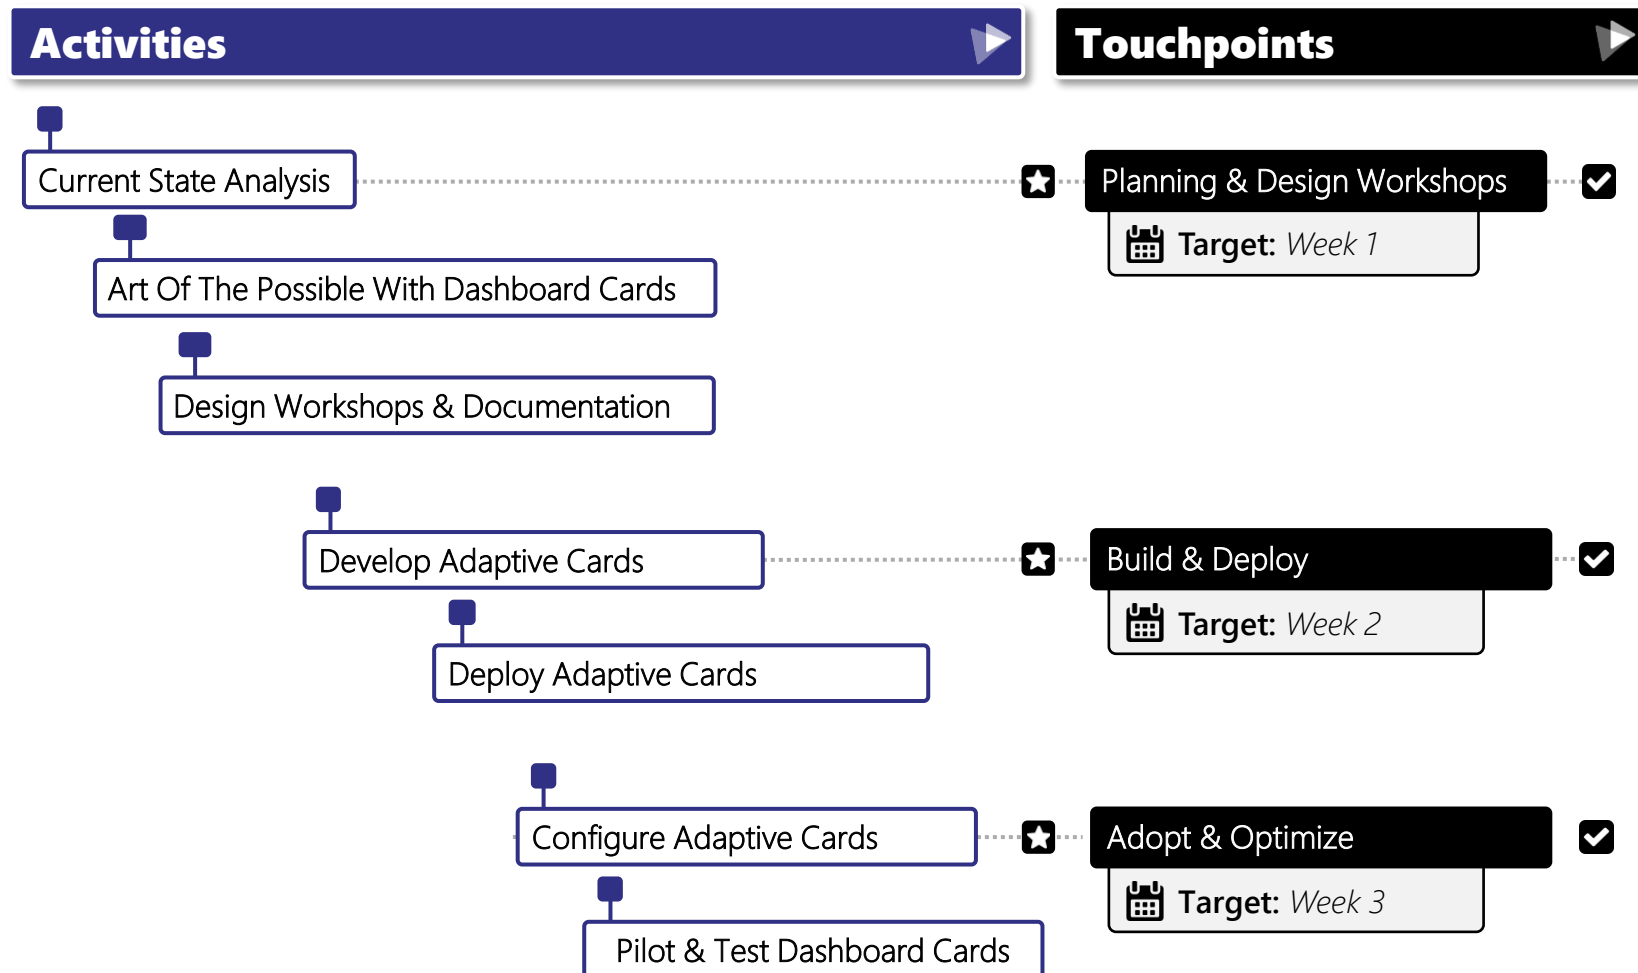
Activities

Touchpoints

Current State Analysis

Planning & Design Workshops

Target: Week 1

Art Of The Possible With Dashboard Cards

Design Workshops & Documentation

Develop Adaptive Cards

Build & Deploy

Target: Week 2

Deploy Adaptive Cards

Configure Adaptive Cards

Adopt & Optimize

Target: Week 3

Pilot & Test Dashboard Cards